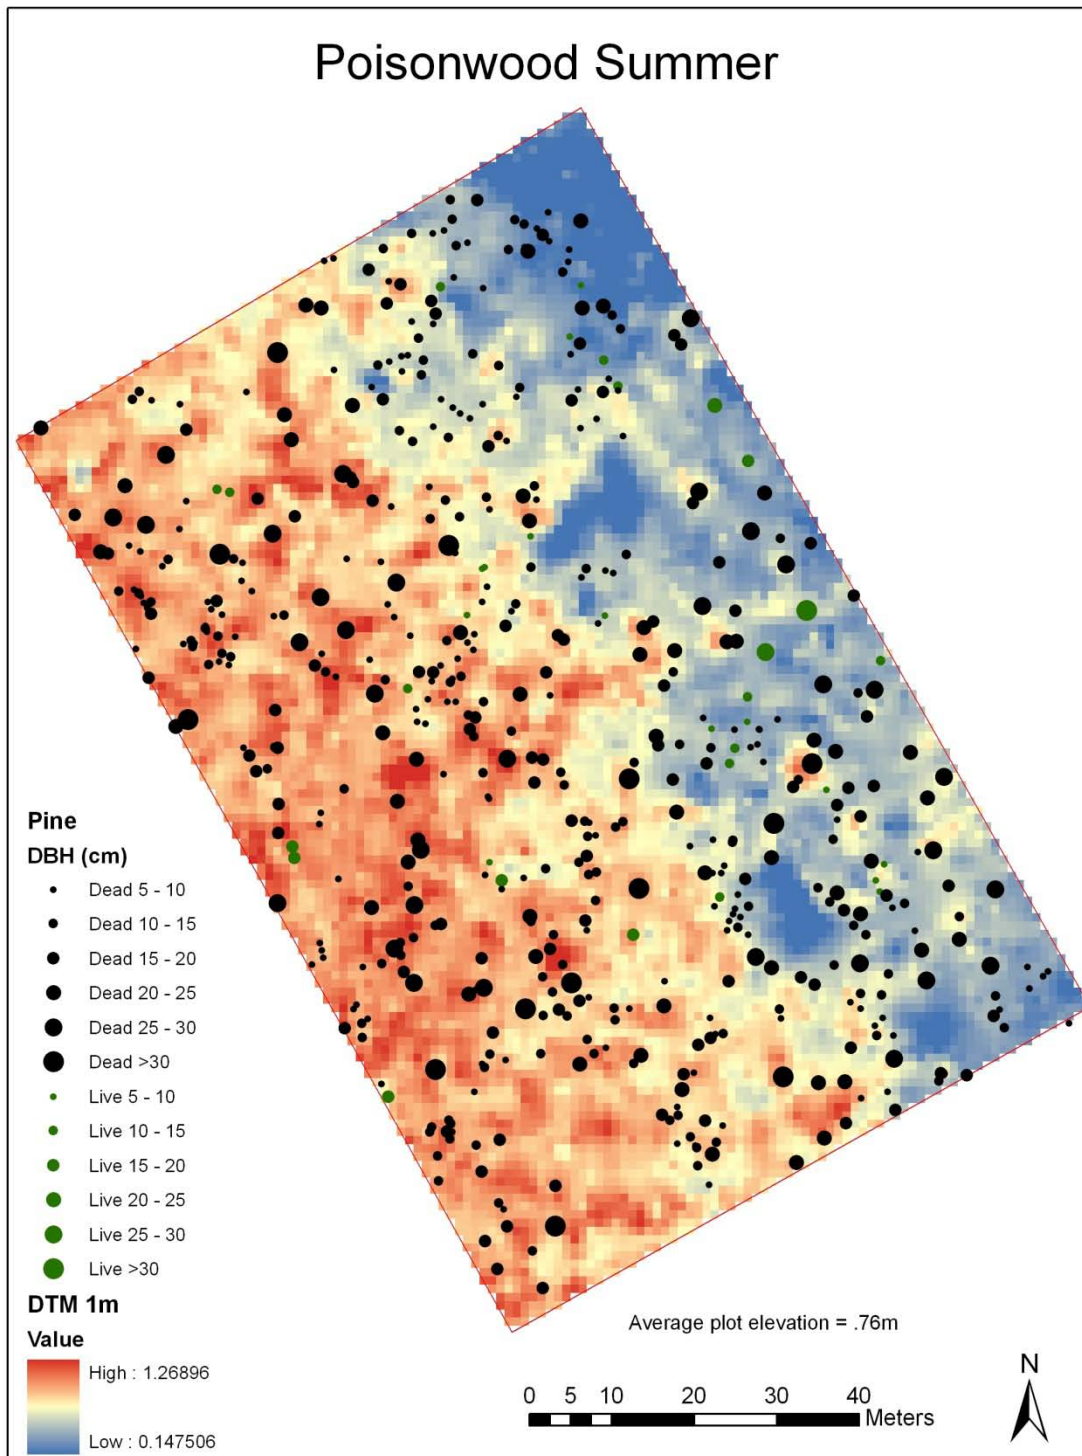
Poisonwood Summer

Pine
DBH (cm)
Dead 5 - 10
Dead 10 - 15
Dead 15 - 20
Dead 20 - 25
Dead 25 - 30
Dead >30
Live 5 - 10
Live 10 - 15
Live 15 - 20
Live 20 - 25
Live 25 - 30
Live >30

DTM 1m
Value
High : 1.26896
Low : 0.147506

Average plot elevation = .76m

0 5 10 20 30 40 Meters

N